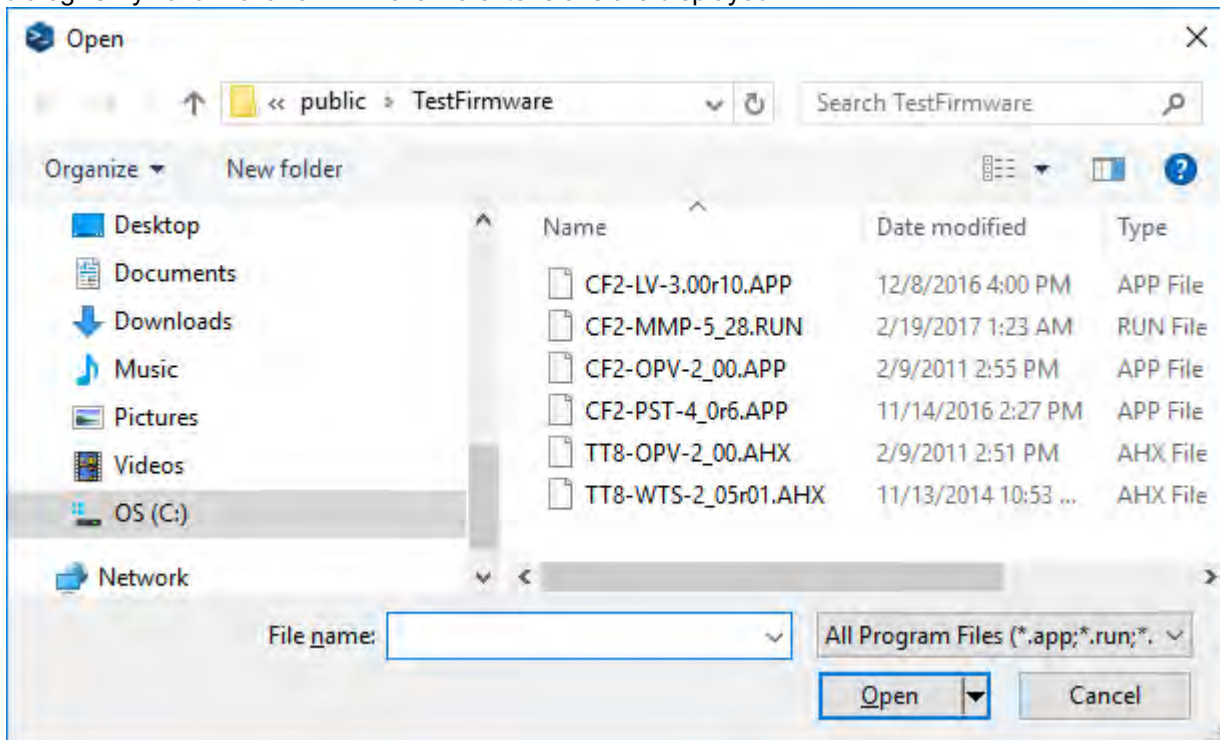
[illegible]

Open

« public › TestFirmware

Search TestFirmware

Organize ▾ New folder

Desktop
Documents
Downloads
Music
Pictures
Videos
OS (C:)
Network

| Name | Date modified | Type |
|---|---|---|
| CF2-LV-3.00r10.APP | 12/8/2016 4:00 PM | APP File |
| CF2-MMP-5_28.RUN | 2/19/2017 1:23 AM | RUN File |
| CF2-OPV-2_00.APP | 2/9/2011 2:55 PM | APP File |
| CF2-PST-4_0r6.APP | 11/14/2016 2:27 PM | APP File |
| TT8-OPV-2_00.AHX | 2/9/2011 2:51 PM | AHX File |
| TT8-WTS-2_05r01.AHX | 11/13/2014 10:53 ... | AHX File |

File name:

All Program Files (*.app;*.run;*.

Open

Cancel